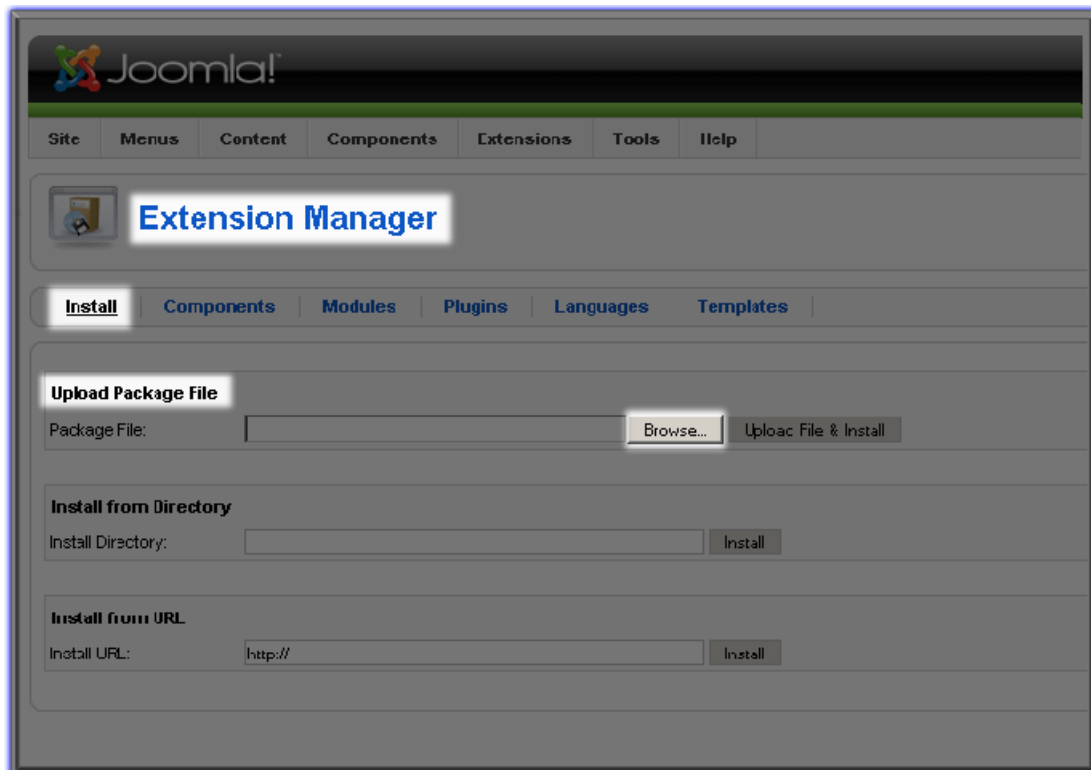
Joomla!

Site | Menus | Content | Components | Extensions | Tools | Help

Extension Manager

Install | Components | Modules | Plugins | Languages | Templates

Upload Package File

Package File: Browse... Uploac File & Install

Install from Directory

Install Directory: Install

Install from URL

Install URL: http:// Install